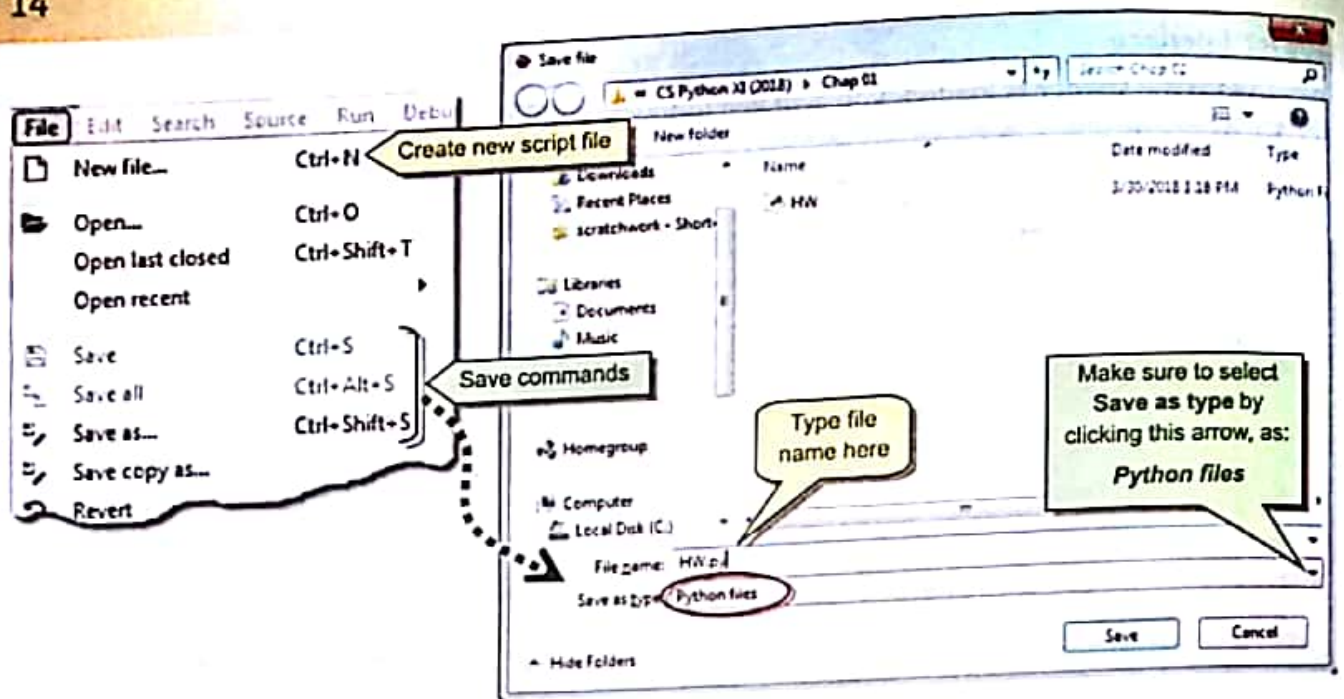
14

File Edit Search Source Run Debu

New file... Ctrl+N

Create new script file

Open... Ctrl+O

Open last closed Ctrl+Shift+T

Open recent

Save Ctrl+S

Save all Ctrl+Alt+S

Save as... Ctrl+Shift+S

Save copy as...

Revert

Save commands

Save file

CS Python XI (2018) ▸ Chap 01

Search Chap 01

New folder

Downloads

Recent Places

scratchwork - Short

Libraries

Documents

Music

Homegroup

Computer

Local Disk (C:)

Name

HW

Date modified

3/30/2018 1:18 PM

Type

Python F

Type file name here

Make sure to select Save as type by clicking this arrow, as: Python files

File name: HW.py

Save as type: Python files

Save

Cancel

Hide Folders